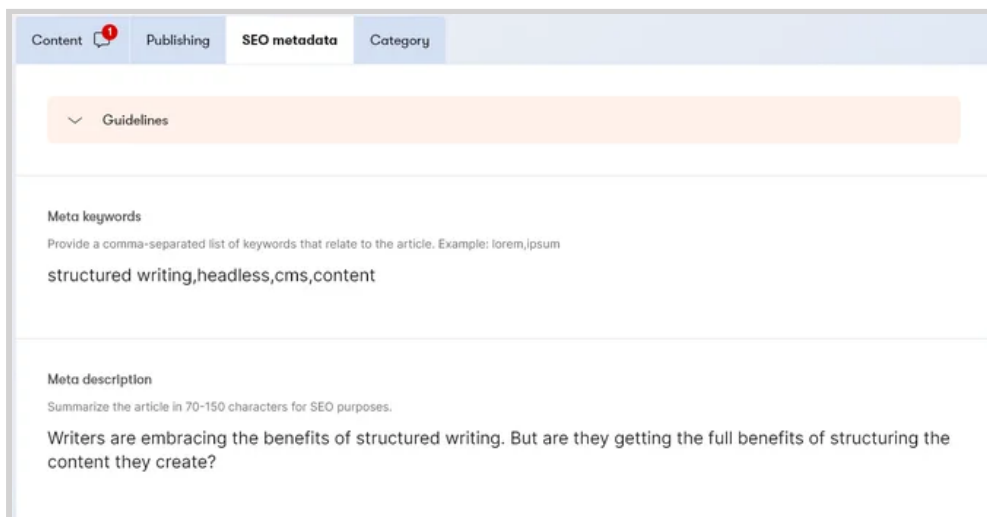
Content 1 Publishing SEO metadata Category

Guidelines

Meta keywords

Provide a comma-separated list of keywords that relate to the article. Example: lorem,ipsum

structured writing,headless,cms,content

Meta description

Summarize the article in 70-150 characters for SEO purposes.

Writers are embracing the benefits of structured writing. But are they getting the full benefits of structuring the content they create?